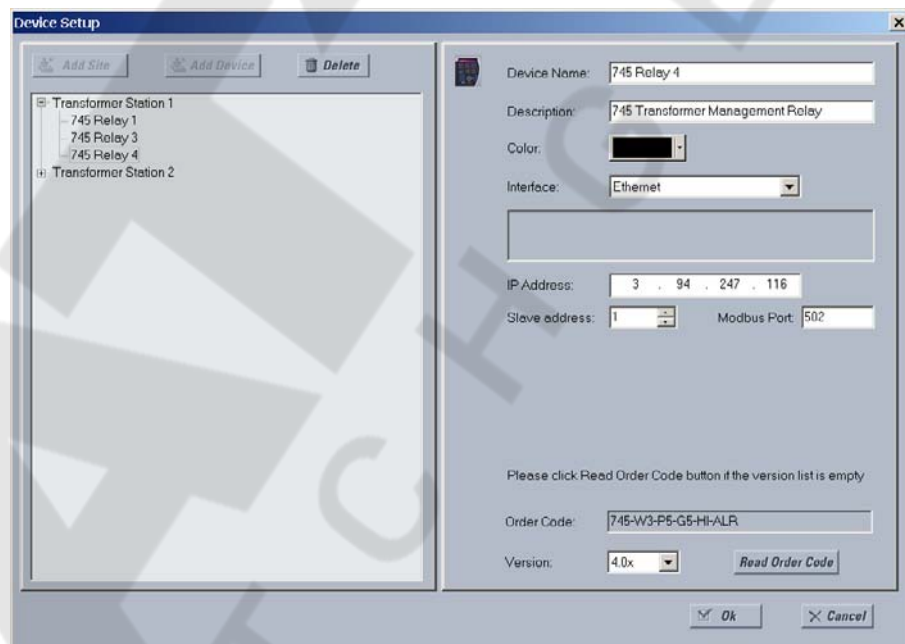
Device Setup

Add Site
Add Device
Delete

Transformer Station 1
745 Relay 1
745 Relay 3
745 Relay 4
Transformer Station 2

Device Name: 745 Relay 4

Description: 745 Transformer Management Relay

Color:

Interface: Ethernet

IP Address: 3 . 94 . 247 . 116

Slave address: 1

Modbus Port: 502

Please click Read Order Code button if the version list is empty

Order Code: 745-W3-P5-G5-HI-ALR

Version: 4.0x

Read Order Code

Ok

Cancel